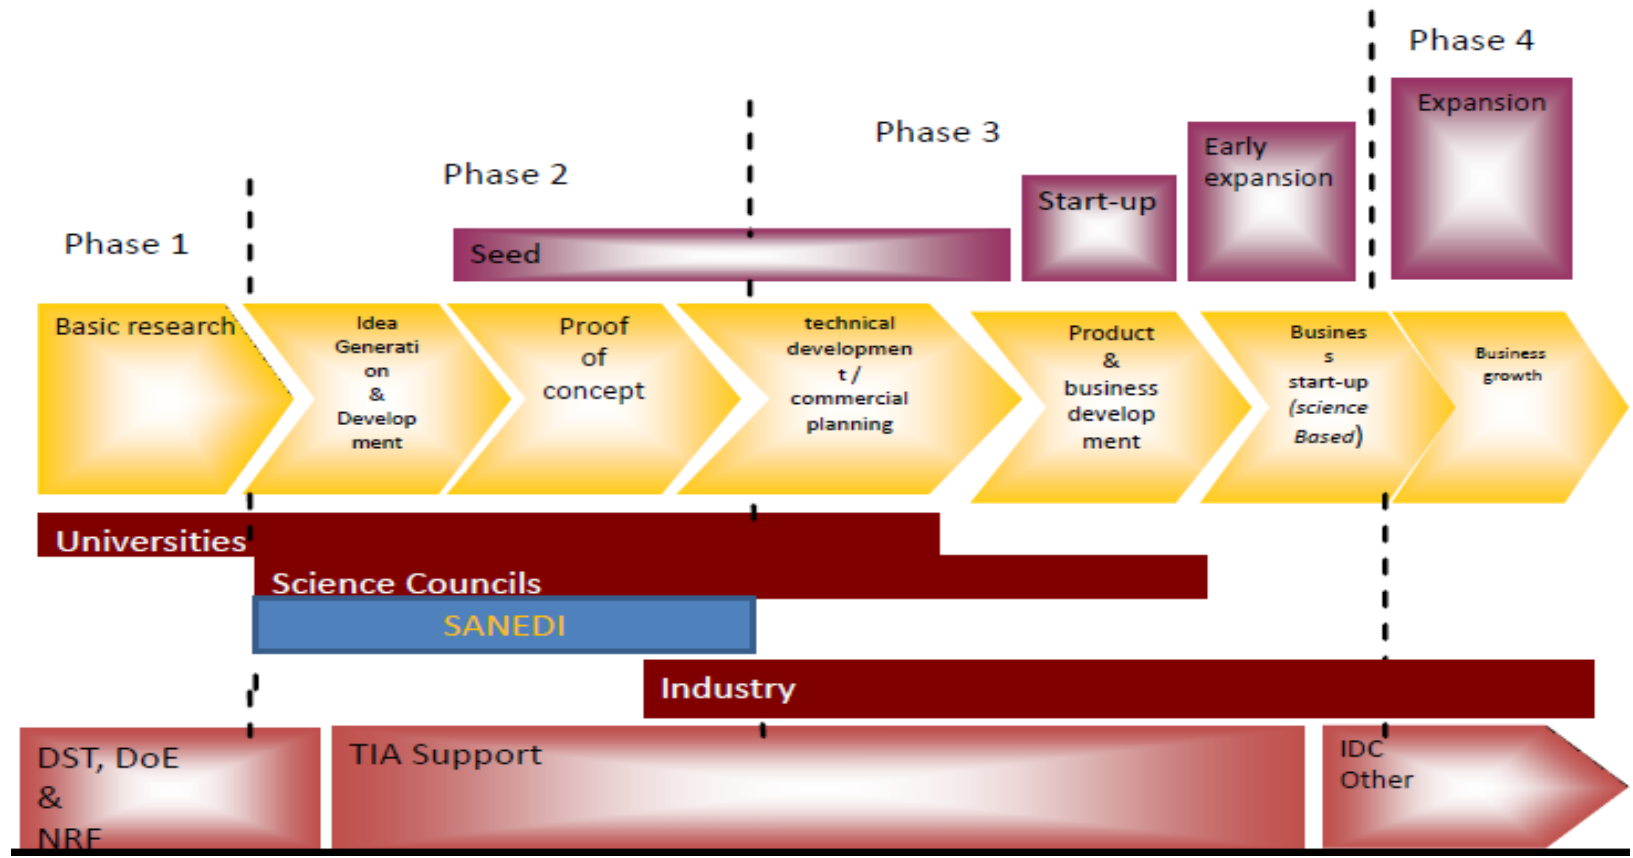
Phase 4

Expansion

Phase 3

Early expansion

Phase 2

Start-up

Phase 1

Seed

Basic research

Idea Generation & Development

Proof of concept

technical development / commercial planning

Product & business development

Business start-up (science Based)

Business growth

Universities

Science Councils

SANEDI

Industry

DST, DoE & NRF

TIA Support

IDC Other